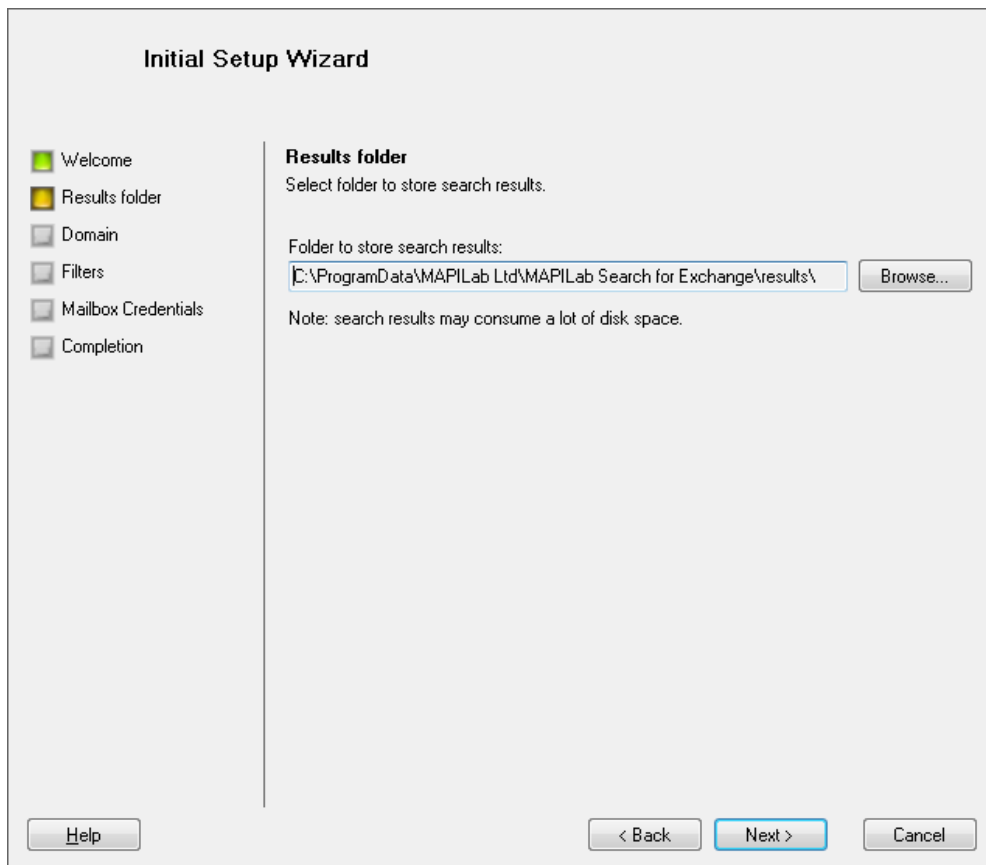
Initial Setup Wizard

Welcome
Results folder
Domain
Filters
Mailbox Credentials
Completion

Results folder
Select folder to store search results.

Folder to store search results:
C:\ProgramData\MAPILab Ltd\MAPILab Search for Exchange\results\
Browse...

Note: search results may consume a lot of disk space.

Help
< Back
Next >
Cancel